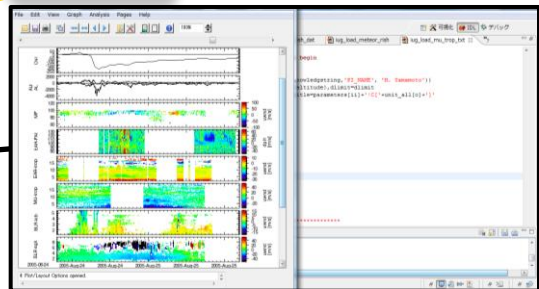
File Edit View Graph Analysis Pages Help

2005-Aug-24 2005-Aug-24 2005-Aug-25 2005-Aug-25

Plot/Layout Options opened.

sh_dat iug_load_meteor_rish iug_load_mu_trop_txt

begin

owledgstring,'PI_NAME', 'H. Yamamoto')
ltitude),dlimit=dlimit
ble=parameters[i1]+'(['+unit_all[i1]+']'

************

デバッグ